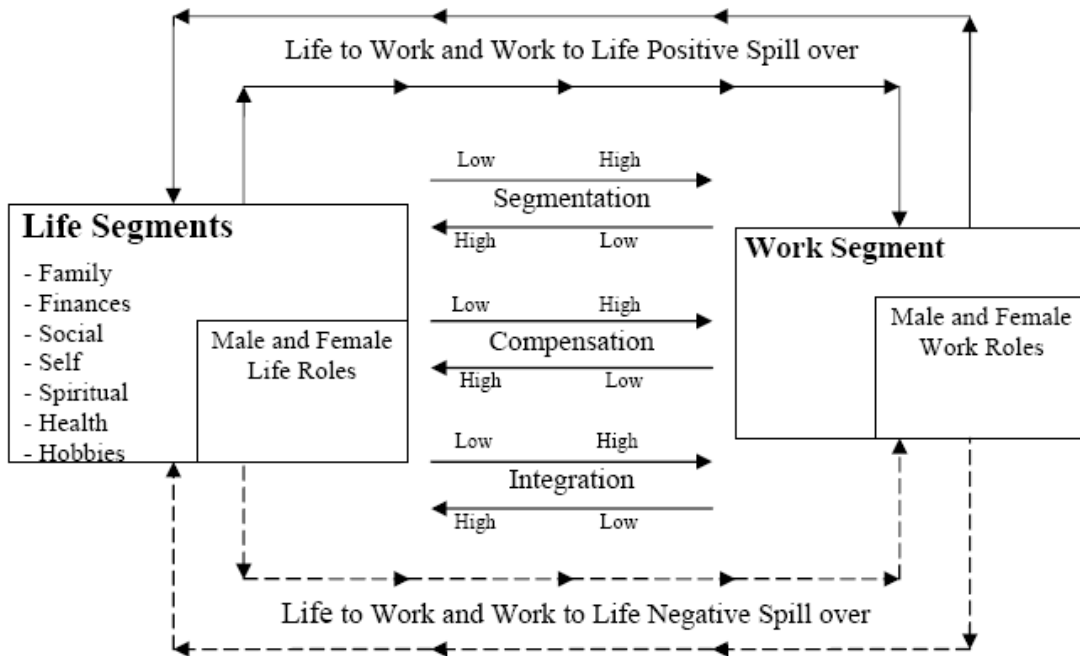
Life to Work and Work to Life Positive Spill over

Life Segments
- Family
- Finances
- Social
- Self
- Spiritual
- Health
- Hobbies

Male and Female Life Roles

Low High
Segmentation
High Low

Low High
Compensation
High Low

Low High
Integration
High Low

Work Segment

Male and Female Work Roles

Life to Work and Work to Life Negative Spill over